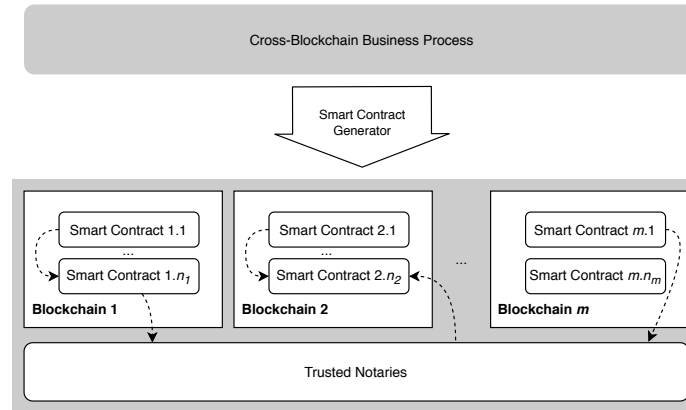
Cross-Blockchain Business Process

Smart Contract Generator

Smart Contract 1.1

...

Smart Contract 1.$n_1$

Blockchain 1

Smart Contract 2.1

...

Smart Contract 2.$n_2$

Blockchain 2

...

Smart Contract $m$.1

Smart Contract $m$.$n_m$

Blockchain $m$

Trusted Notaries